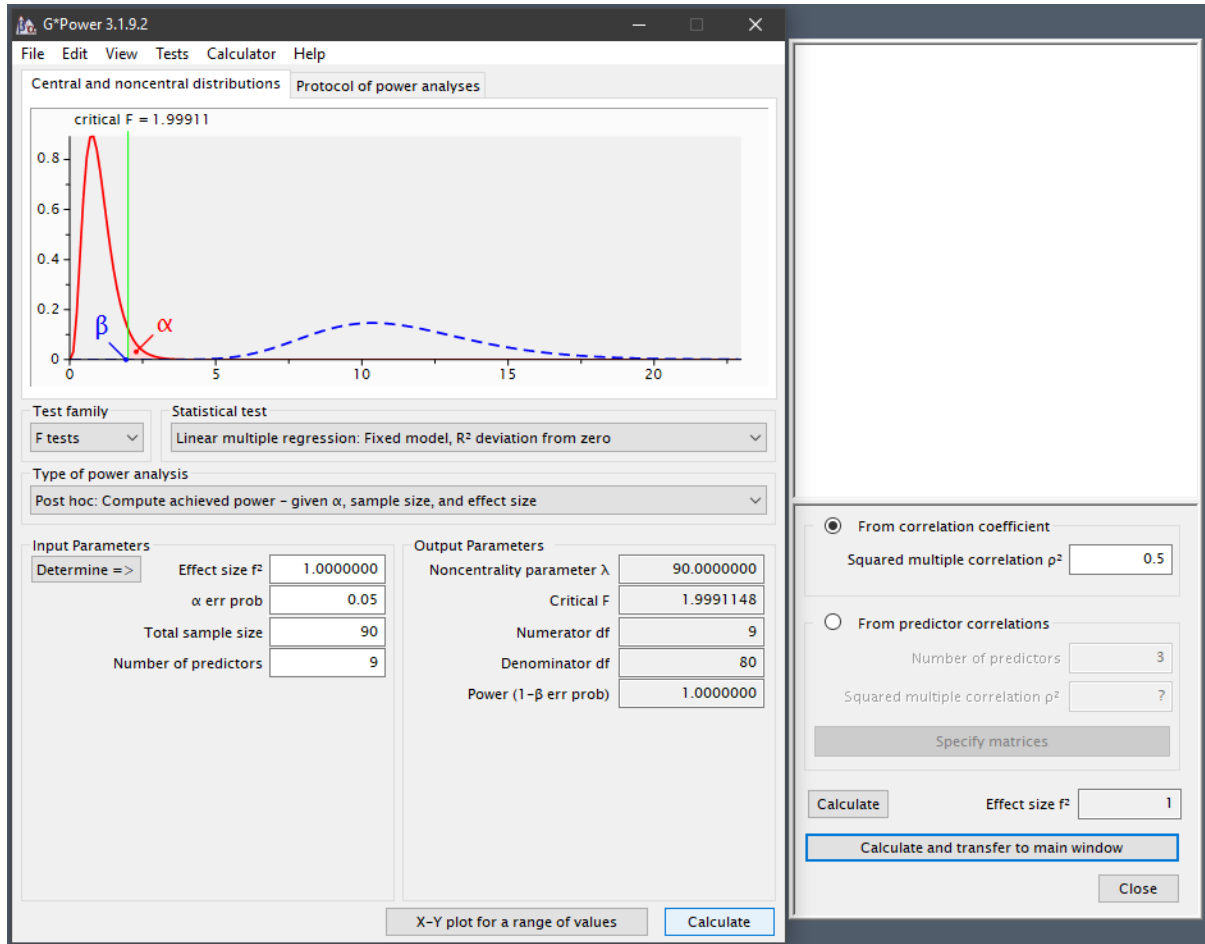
G*Power 3.1.9.2

File Edit View Tests Calculator Help

Central and noncentral distributions | Protocol of power analyses

critical F = 1.99911

0.8
0.6
0.4
0.2
0

β α

0 5 10 15 20

Test family
F tests

Statistical test
Linear multiple regression: Fixed model, R² deviation from zero

Type of power analysis
Post hoc: Compute achieved power – given α, sample size, and effect size

Input Parameters

| | |
|---|---|
| Determine => Effect size f² | 1.0000000 |
| α err prob | 0.05 |
| Total sample size | 90 |
| Number of predictors | 9 |

Output Parameters

| | |
|---|---|
| Noncentrality parameter λ | 90.0000000 |
| Critical F | 1.9991148 |
| Numerator df | 9 |
| Denominator df | 80 |
| Power (1-β err prob) | 1.0000000 |

X-Y plot for a range of values | Calculate

From correlation coefficient
Squared multiple correlation ρ² 0.5

From predictor correlations
Number of predictors 3
Squared multiple correlation ρ² ?
Specify matrices

Calculate
Effect size f² 1

Calculate and transfer to main window

Close